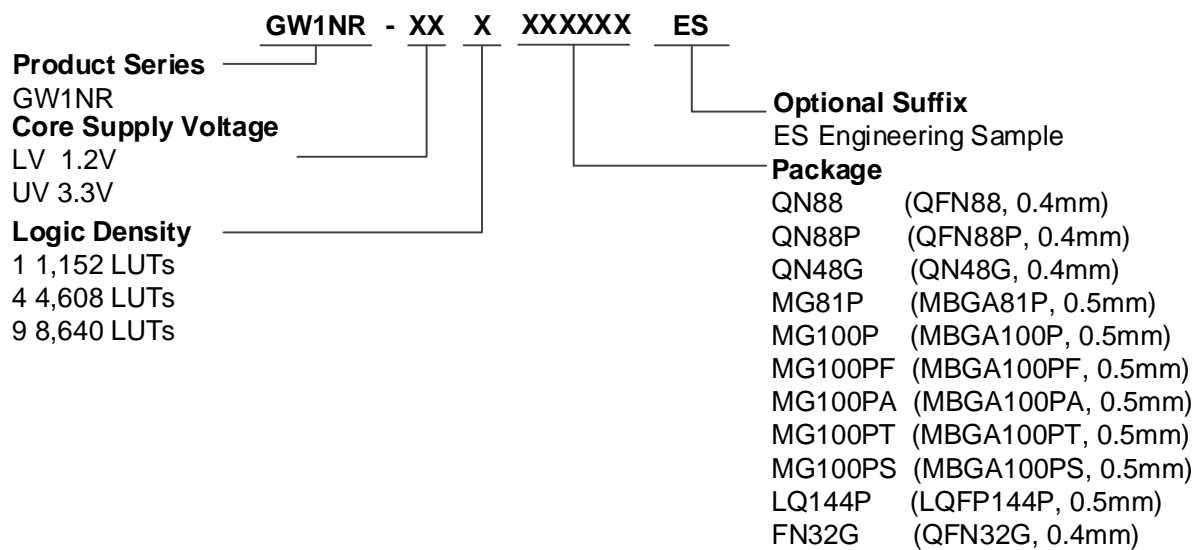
GW1NR - XX X XXXXXX ES

Product Series
GW1NR

Core Supply Voltage
LV 1.2V
UV 3.3V

Logic Density
1 1,152 LUTs
4 4,608 LUTs
9 8,640 LUTs

Optional Suffix
ES Engineering Sample

Package
QN88 (QFN88, 0.4mm)
QN88P (QFN88P, 0.4mm)
QN48G (QN48G, 0.4mm)
MG81P (MBGA81P, 0.5mm)
MG100P (MBGA100P, 0.5mm)
MG100PF (MBGA100PF, 0.5mm)
MG100PA (MBGA100PA, 0.5mm)
MG100PT (MBGA100PT, 0.5mm)
MG100PS (MBGA100PS, 0.5mm)
LQ144P (LQFP144P, 0.5mm)
FN32G (QFN32G, 0.4mm)